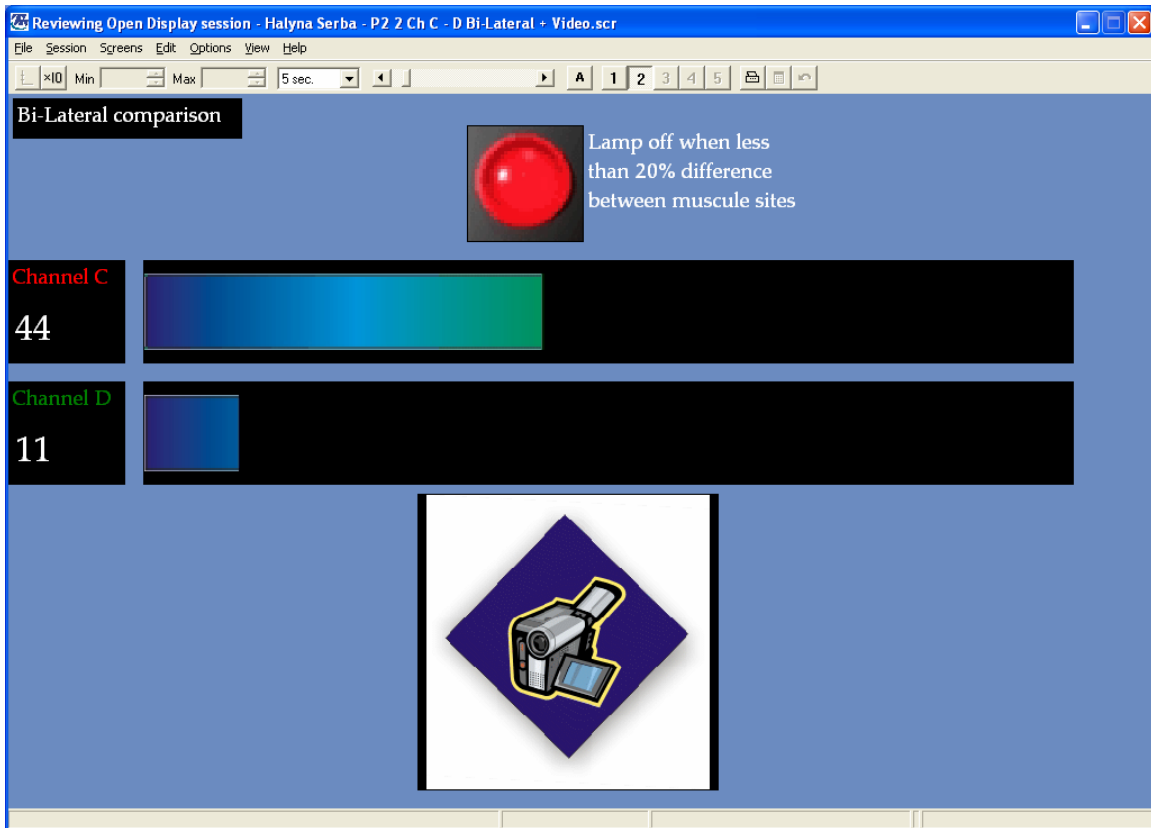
Reviewing Open Display session - Halyna Serba - P2 2 Ch C - D Bi-Lateral + Video.scr

File Session Screens Edit Options View Help

x10 Min Max 5 sec. A 1 2 3 4 5

Bi-Lateral comparison

Lamp off when less than 20% difference between muscule sites

Channel C
44

Channel D
11